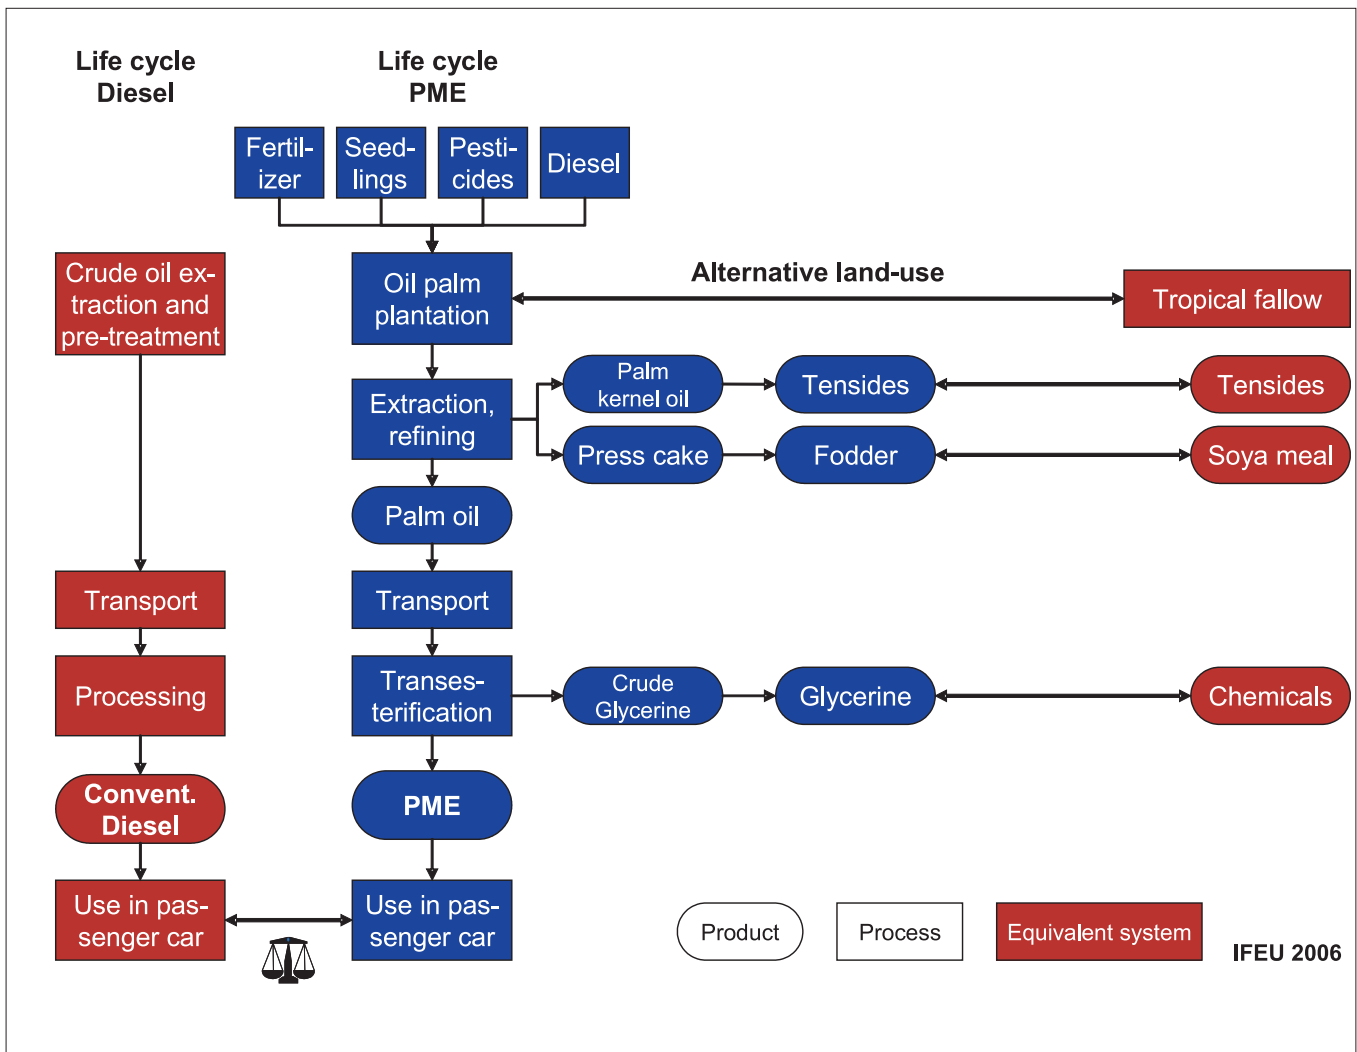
Life cycle Diesel

Life cycle PME

Fertilizer

Seedlings

Pesticides

Diesel

Crude oil extraction and pre-treatment

Oil palm plantation

Alternative land-use

Tropical fallow

Extraction, refining

Palm kernel oil

Tensides

Tensides

Press cake

Fodder

Soya meal

Palm oil

Transport

Transport

Processing

Transesterification

Crude Glycerine

Glycerine

Chemicals

Convent. Diesel

PME

Use in passenger car

Use in passenger car

Product

Process

Equivalent system

IFEU 2006